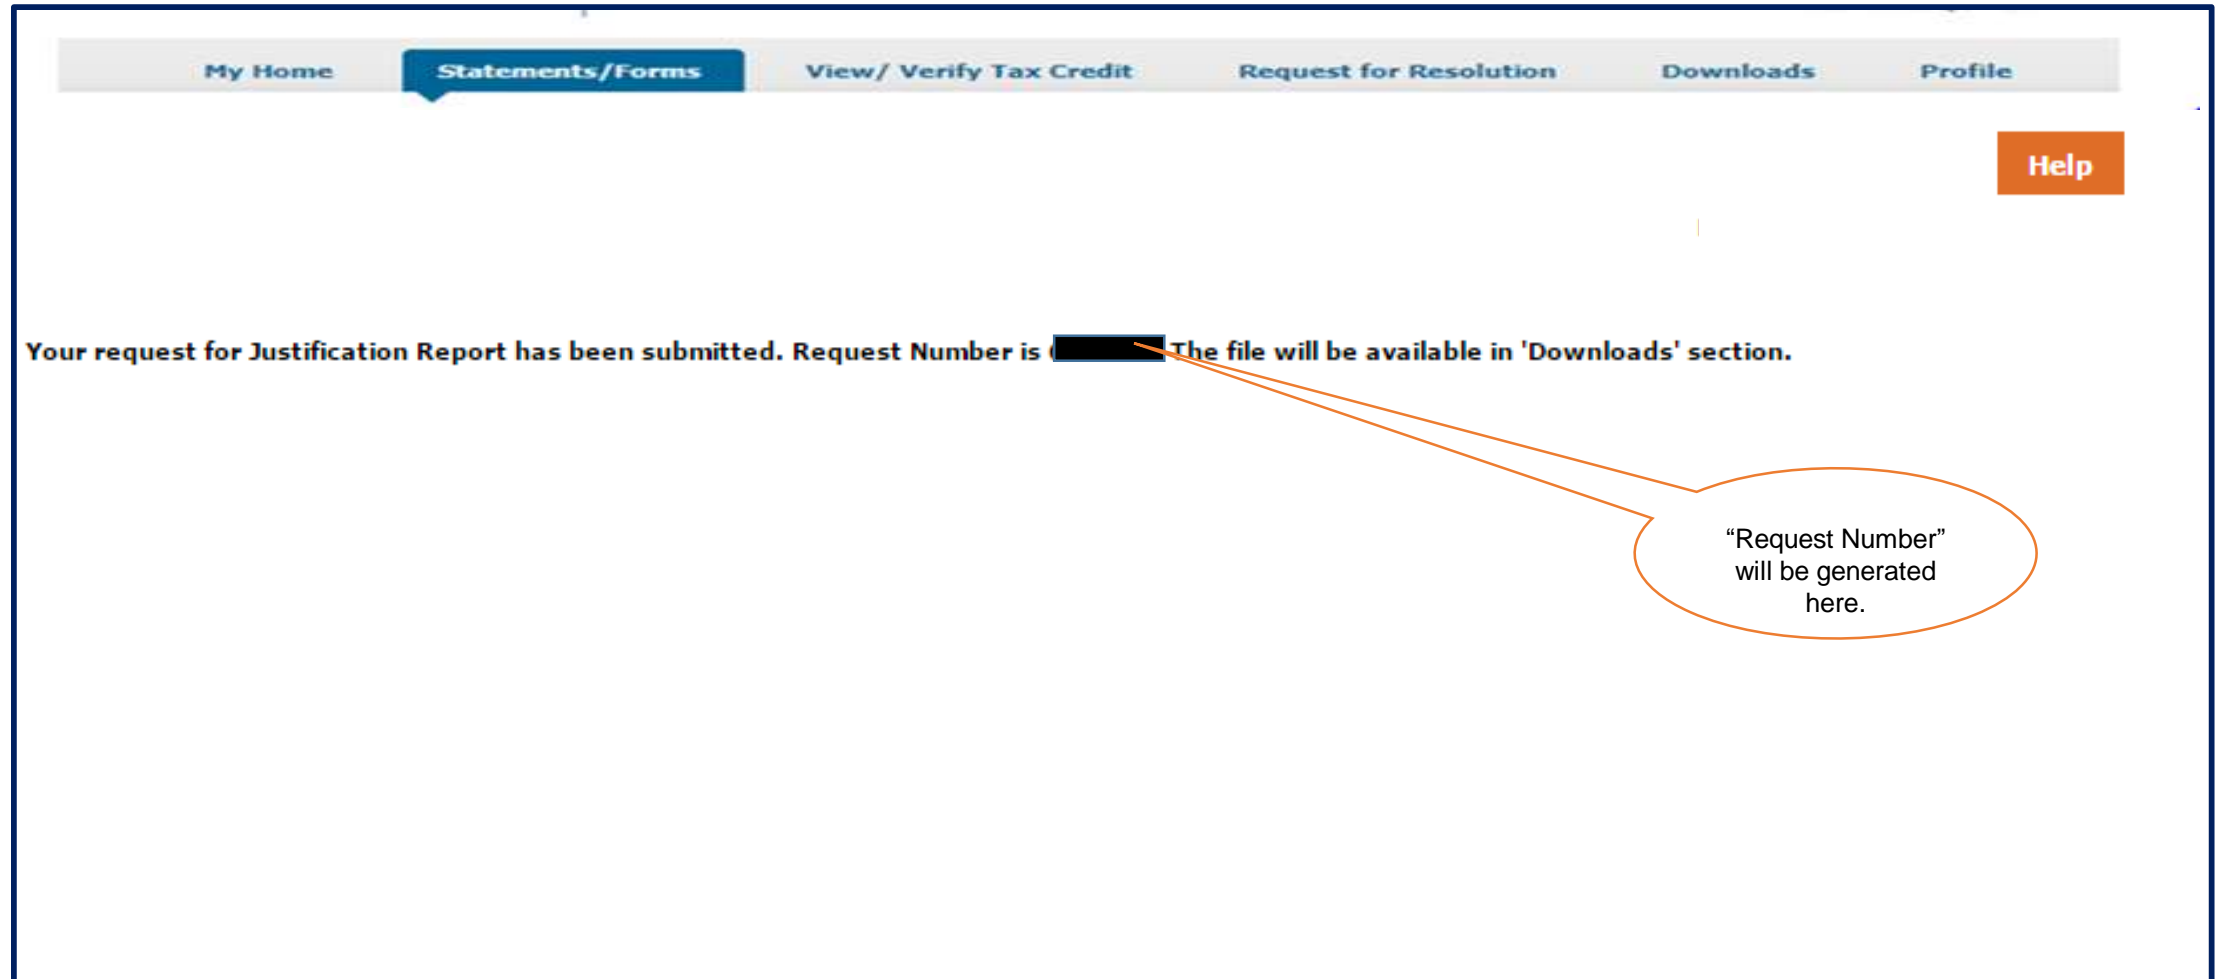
My Home Statements/Forms View/ Verify Tax Credit Request for Resolution Downloads Profile

Help

Your request for Justification Report has been submitted. Request Number is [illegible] The file will be available in 'Downloads' section.

“Request Number” will be generated here.